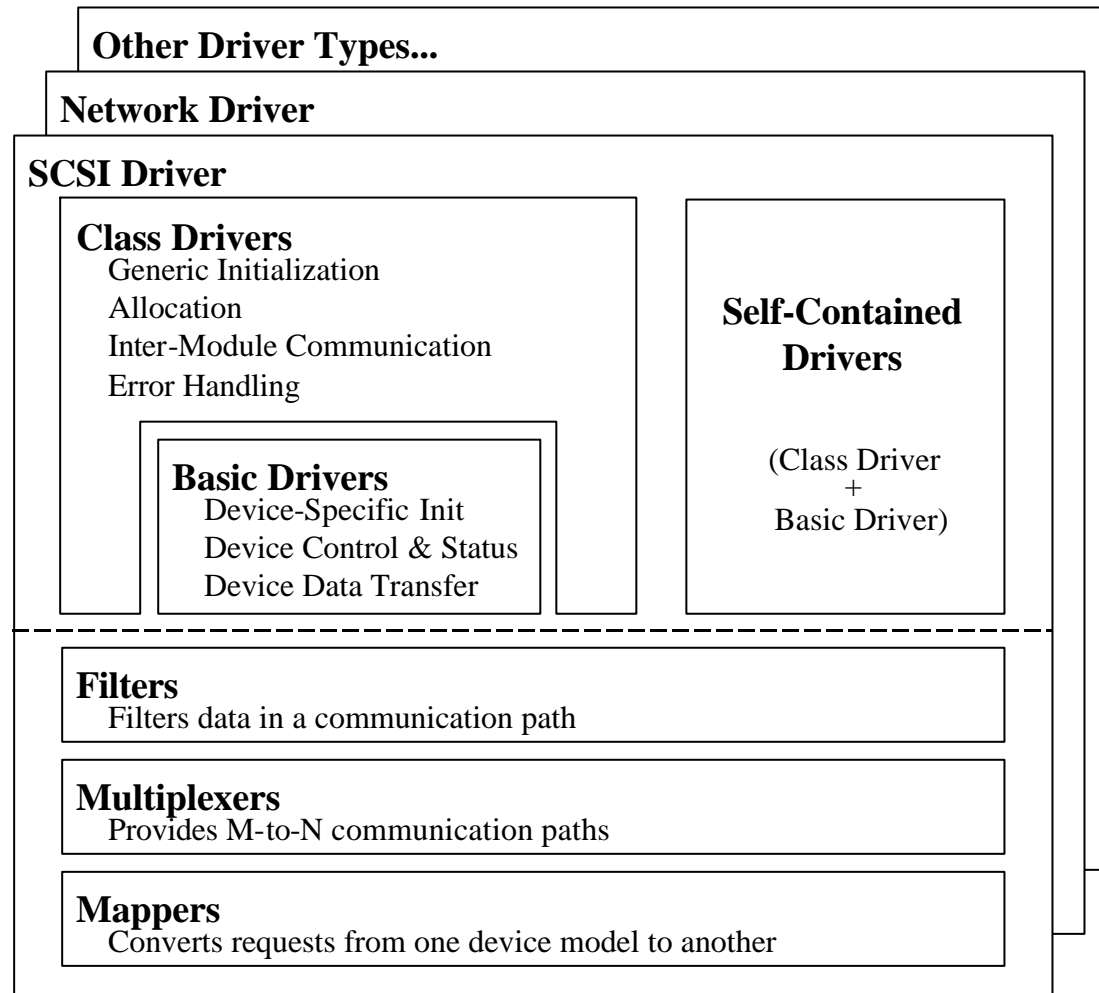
Other Driver Types...

Network Driver

SCSI Driver

Class Drivers
Generic Initialization
Allocation
Inter-Module Communication
Error Handling

Basic Drivers
Device-Specific Init
Device Control & Status
Device Data Transfer

Self-Contained Drivers

(Class Driver + Basic Driver)

Filters
Filters data in a communication path

Multiplexers
Provides M-to-N communication paths

Mappers
Converts requests from one device model to another